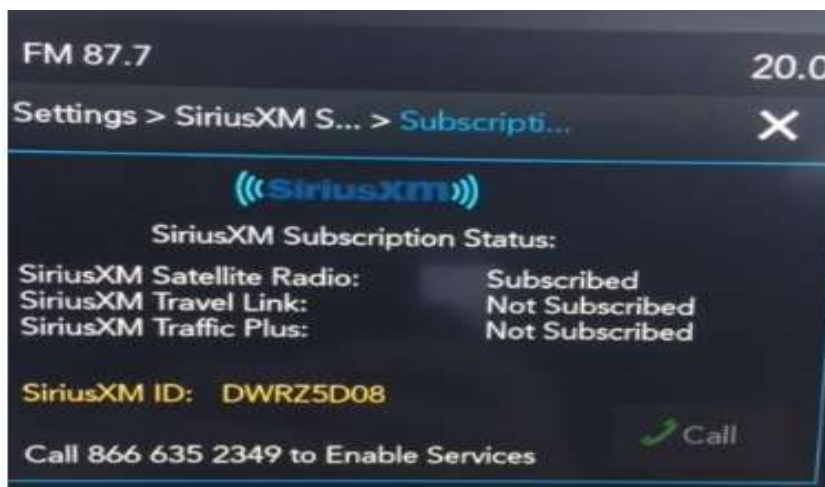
FM 87.7

20.0

Settings > SiriusXM S... > Subscripti...

×

((SiriusXM))

SiriusXM Subscription Status:

SiriusXM Satellite Radio: Subscribed
SiriusXM Travel Link: Not Subscribed
SiriusXM Traffic Plus: Not Subscribed

SiriusXM ID: DWRZ5D08

Call

Call 866 635 2349 to Enable Services